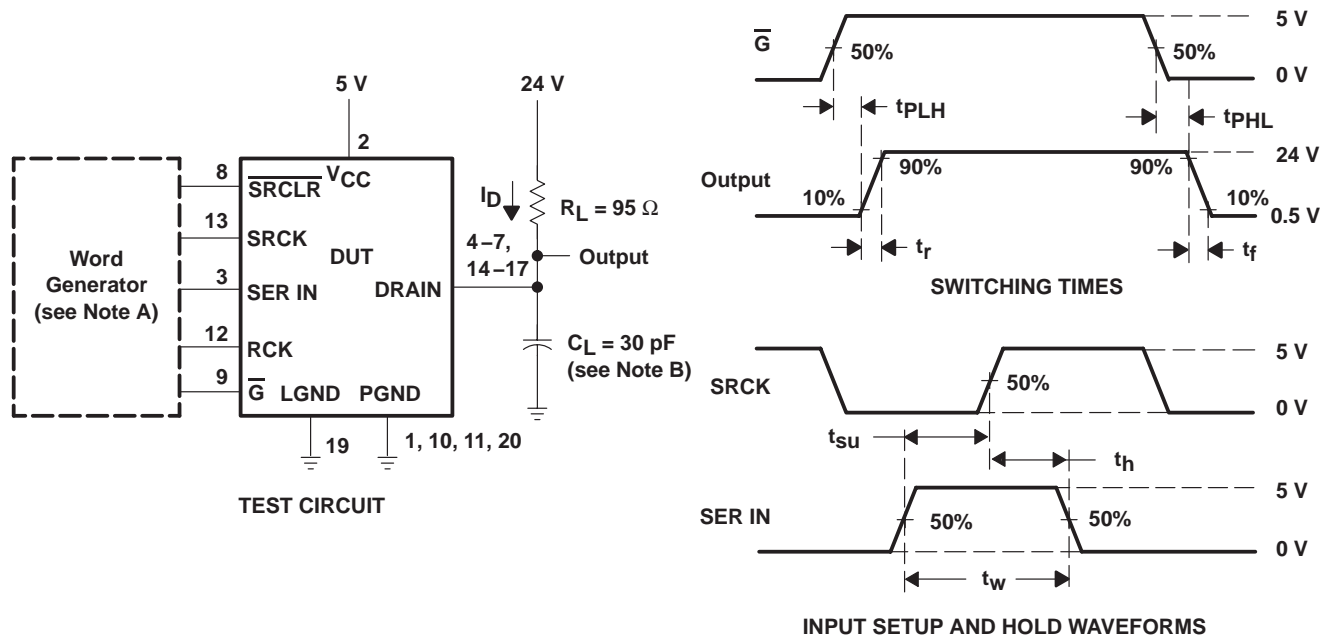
5 V

2

24 V

8 $\overline{SRCLR}$ $V_{CC}$

13 SRCK

3 SER IN

12 RCK

9 $\overline{G}$ LGND PGND

Word Generator (see Note A)

DUT

DRAIN

$I_D$

$R_L = 95\ \Omega$

4–7, 14–17

Output

$C_L = 30$ pF (see Note B)

19

1, 10, 11, 20

TEST CIRCUIT

$\overline{G}$

50%

50%

5 V

0 V

$t_{PLH}$

$t_{PHL}$

Output

10%

90%

90%

10%

24 V

0.5 V

$t_r$

$t_f$

SWITCHING TIMES

SRCK

50%

5 V

0 V

$t_{su}$

$t_h$

SER IN

50%

50%

5 V

0 V

$t_w$

INPUT SETUP AND HOLD WAVEFORMS